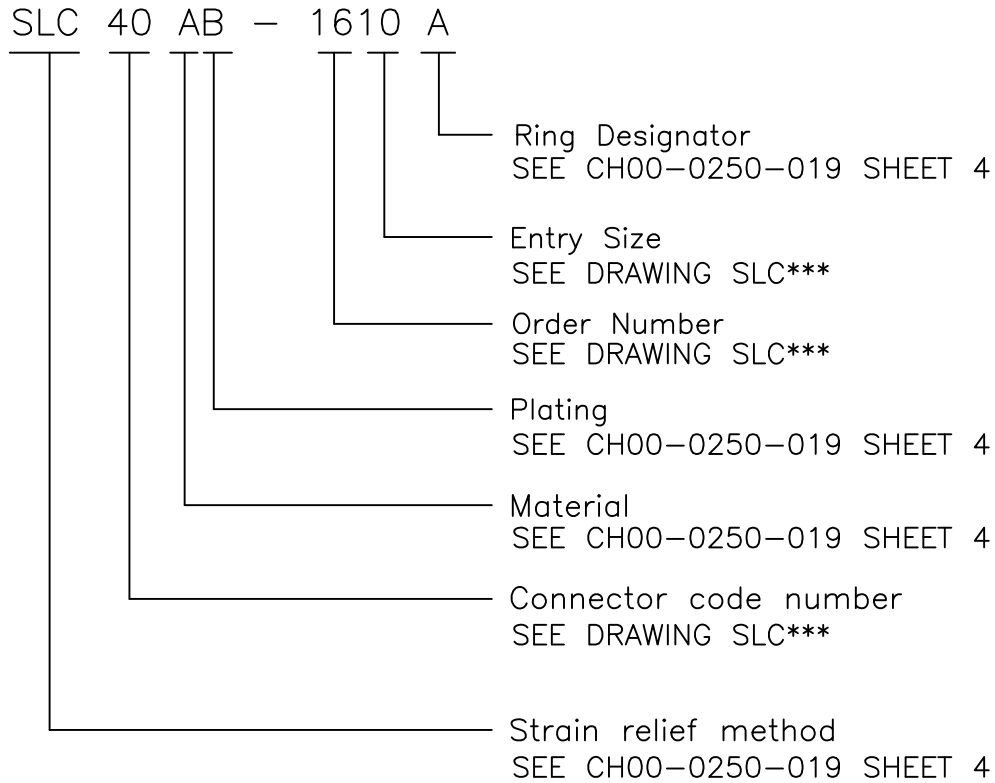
SLC 40 AB – 1610 A

Ring Designator
SEE CH00–0250–019 SHEET 4

Entry Size
SEE DRAWING SLC***

Order Number
SEE DRAWING SLC***

Plating
SEE CH00–0250–019 SHEET 4

Material
SEE CH00–0250–019 SHEET 4

Connector code number
SEE DRAWING SLC***

Strain relief method
SEE CH00–0250–019 SHEET 4